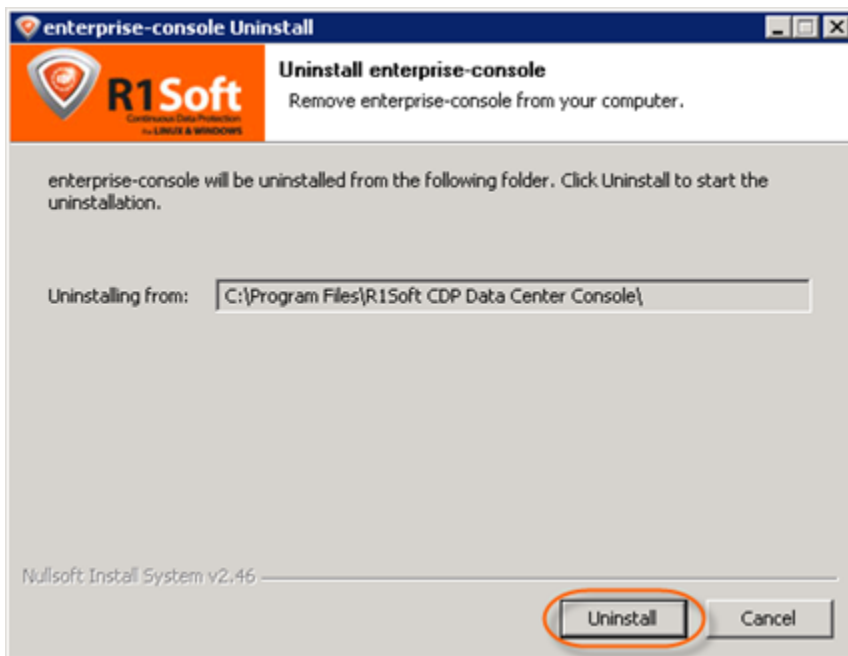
enterprise-console Uninstall

R1Soft
Continuous Data Protection
for LINUX & WINDOWS

Uninstall enterprise-console
Remove enterprise-console from your computer.

enterprise-console will be uninstalled from the following folder. Click Uninstall to start the uninstallation.

Uninstalling from: C:\Program Files\R1Soft CDP Data Center Console\

Nullsoft Install System v2.46

Uninstall
Cancel